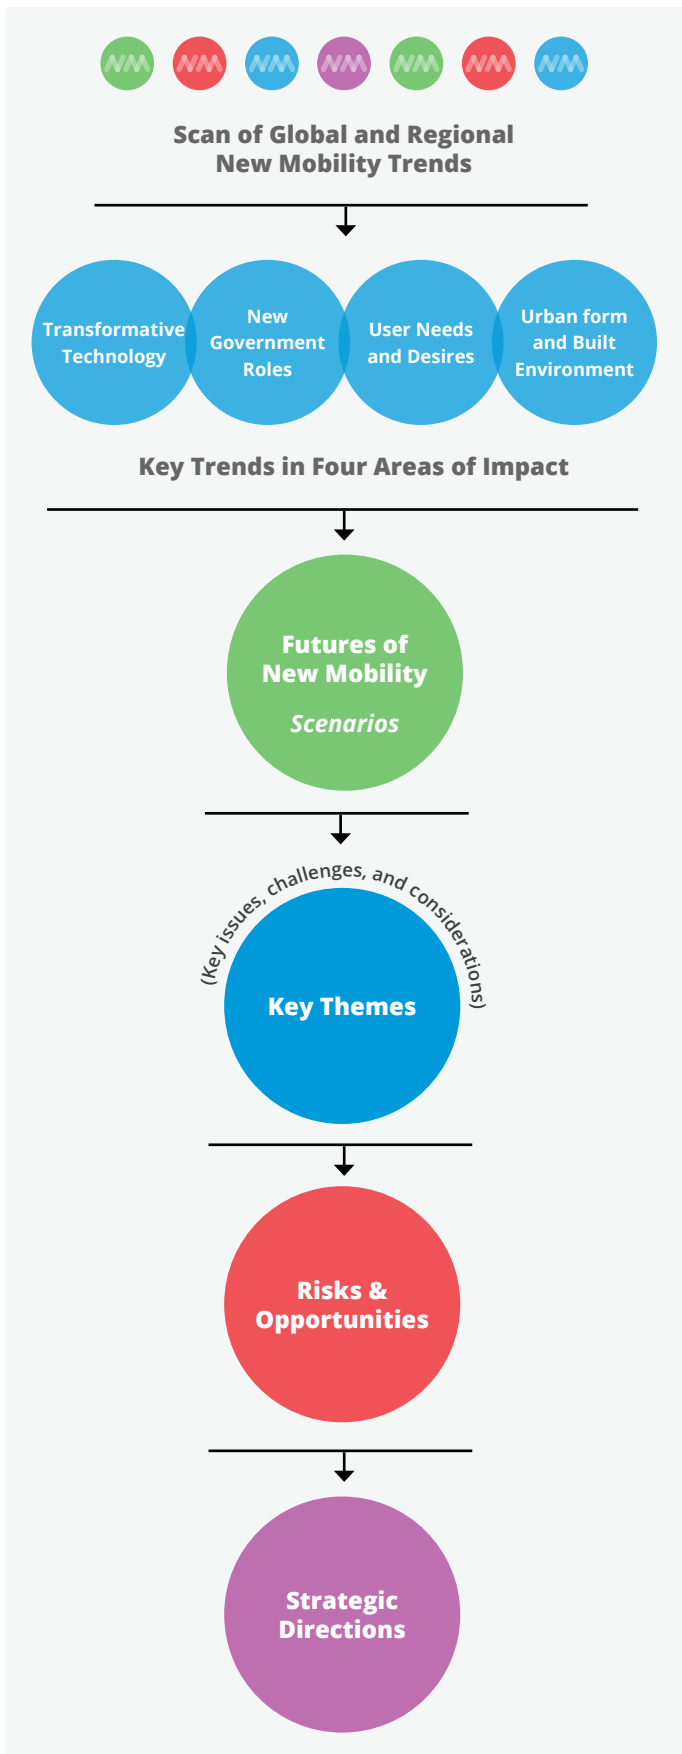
NM NM NM NM NM NM NM

Scan of Global and Regional New Mobility Trends

Transformative Technology

New Government Roles

User Needs and Desires

Urban form and Built Environment

Key Trends in Four Areas of Impact

Futures of New Mobility

Scenarios

(Key issues, challenges, and considerations)

Key Themes

Risks & Opportunities

Strategic Directions